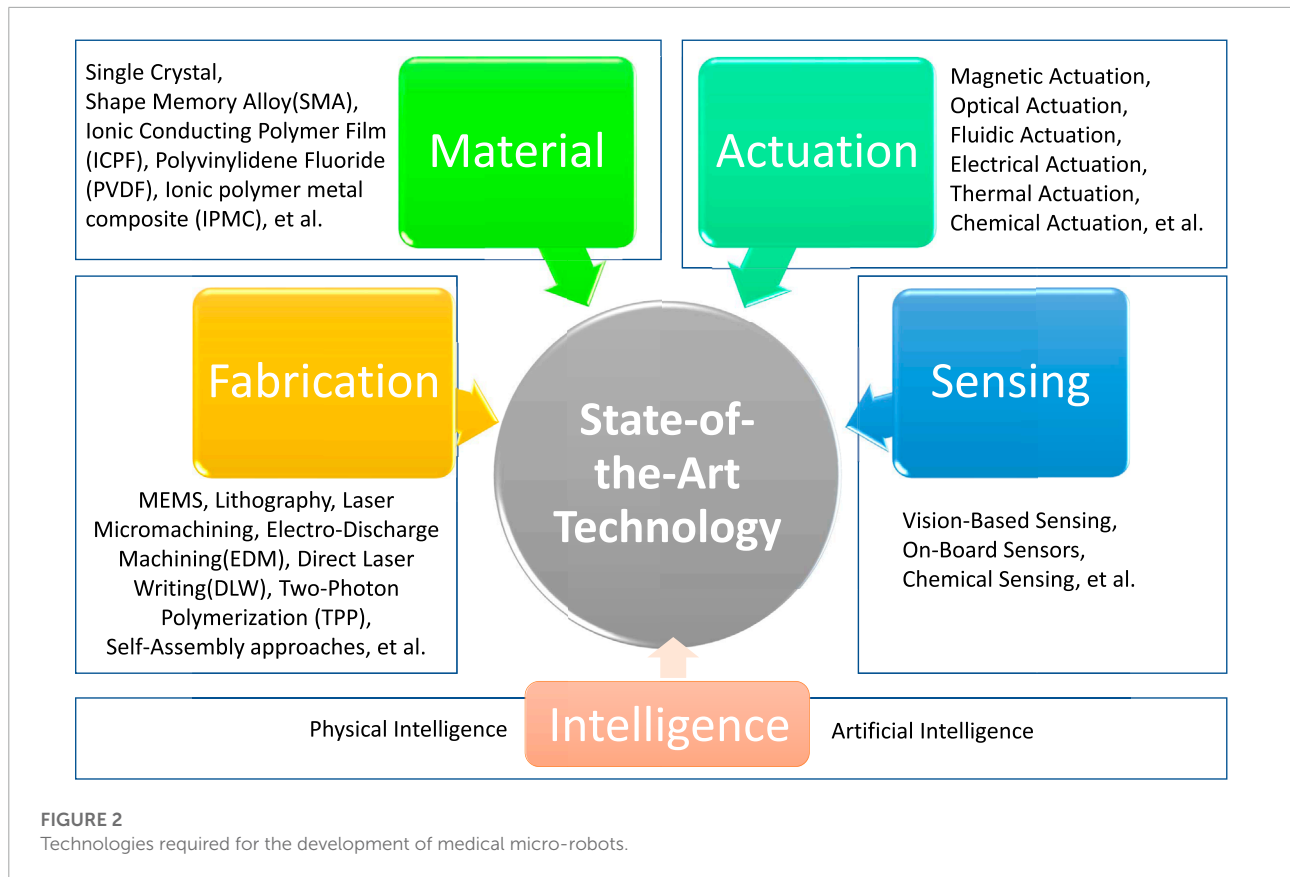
Single Crystal,
Shape Memory Alloy(SMA),
Ionic Conducting Polymer Film (ICPF), Polyvinylidene Fluoride (PVDF), Ionic polymer metal composite (IPMC), et al.

Material

Actuation

Magnetic Actuation,
Optical Actuation,
Fluidic Actuation,
Electrical Actuation,
Thermal Actuation,
Chemical Actuation, et al.

Fabrication

State-of-the-Art Technology

Sensing

MEMS, Lithography, Laser Micromachining, Electro-Discharge Machining(EDM), Direct Laser Writing(DLW), Two-Photon Polymerization (TPP), Self-Assembly approaches, et al.

Vision-Based Sensing,
On-Board Sensors,
Chemical Sensing, et al.

Physical Intelligence

Intelligence

Artificial Intelligence

FIGURE 2
Technologies required for the development of medical micro-robots.